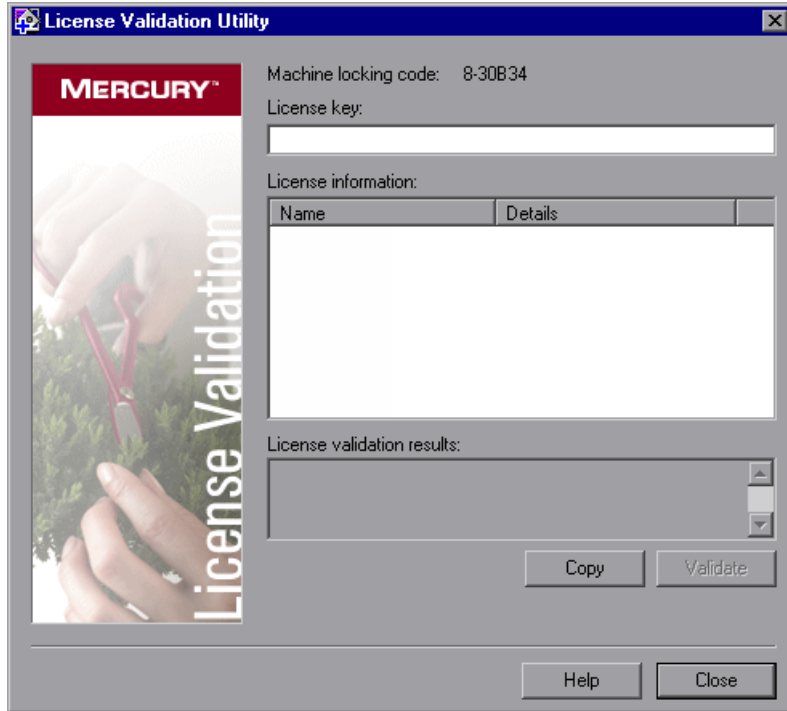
License Validation Utility

MERCURY™

License Validation

Machine locking code: 8-30B34

License key:

License information:

| Name | Details |
|---|---|

License validation results:

Copy

Validate

Help

Close